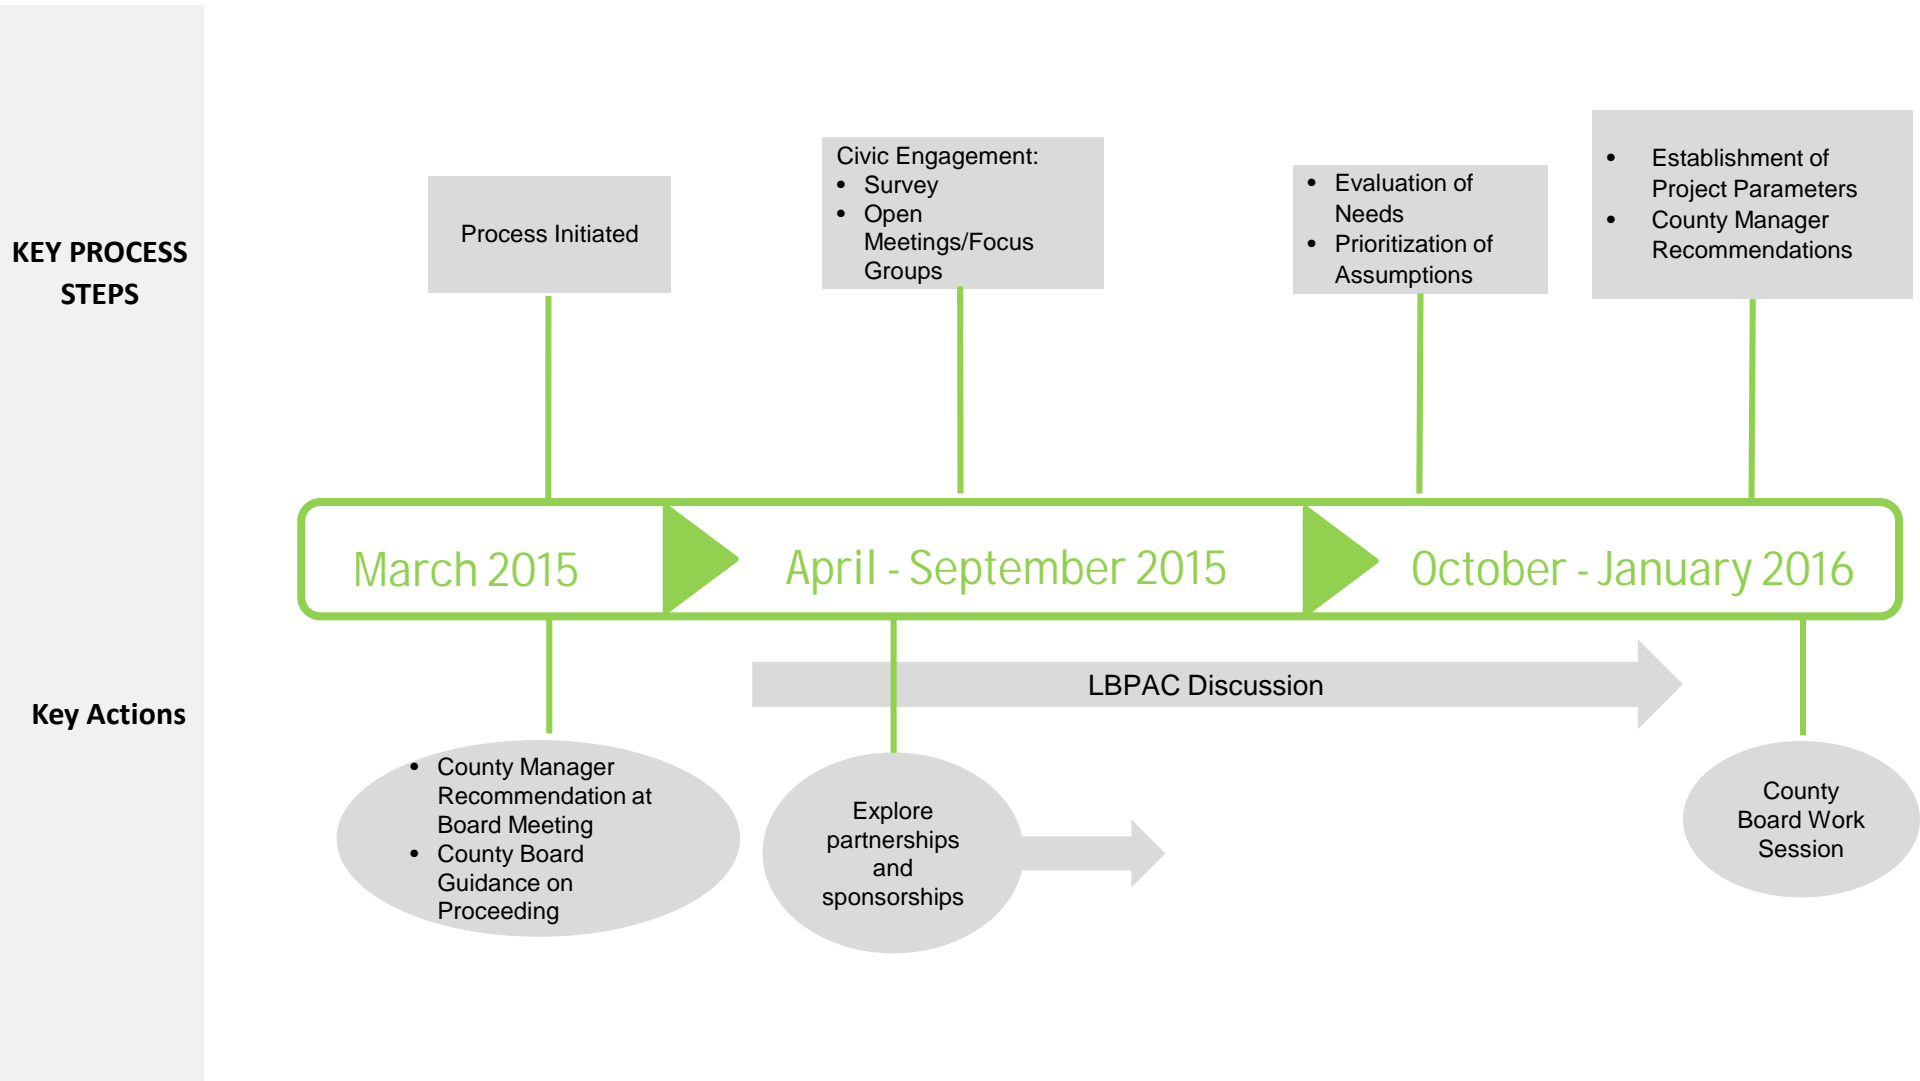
KEY PROCESS STEPS

Process Initiated

Civic Engagement:
- Survey
- Open Meetings/Focus Groups

- Evaluation of Needs
- Prioritization of Assumptions

- Establishment of Project Parameters
- County Manager Recommendations

March 2015

April - September 2015

October - January 2016

Key Actions

LBPAC Discussion

- County Manager Recommendation at Board Meeting
- County Board Guidance on Proceeding

Explore partnerships and sponsorships

County Board Work Session